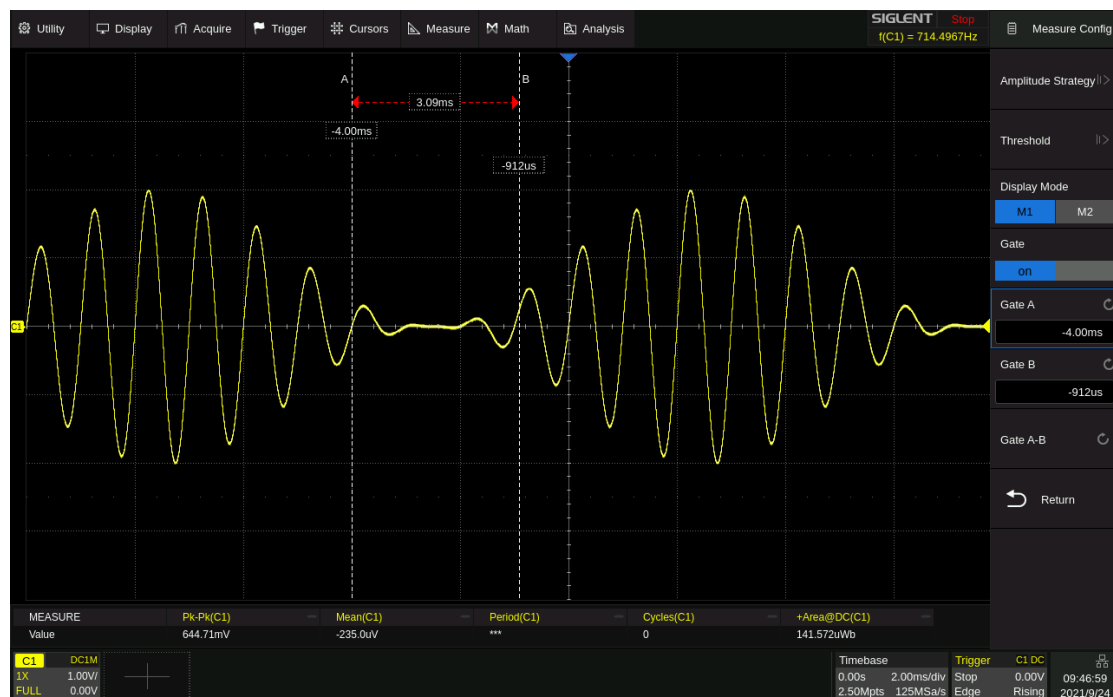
Utility Display Acquire Trigger Cursors Measure Math Analysis

SIGLENT Stop
f(C1) = 714.4967Hz

Measure Config

Amplitude Strategy

Threshold

Display Mode
M1 M2

Gate
on

Gate A
-4.00ms

Gate B
-912us

Gate A-B

Return

A
B
3.09ms
-4.00ms
-912us

C1

| MEASURE | Pk-Pk(C1) | Mean(C1) | Period(C1) | Cycles(C1) | +Area@DC(C1) |
|---|---|---|---|---|---|
| Value | 644.71mV | -235.0uV | *** | 0 | 141.572uWb |

C1 DC1M
1X 1.00V/
FULL 0.00V

Timebase
0.00s 2.00ms/div
2.50Mpts 125MSa/s

Trigger C1 DC
Stop 0.00V
Edge Rising

09:46:59
2021/9/24